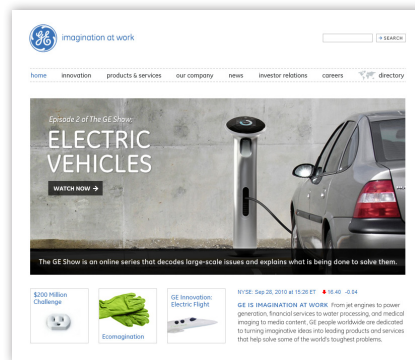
GE imagination at work

» SEARCH

home innovation products & services our company news investor relations careers directory

Episode 2 of The GE Show:

ELECTRIC VEHICLES

WATCH NOW →

The GE Show is an online series that decodes large-scale issues and explains what is being done to solve them.

$200 Million Challenge

Ecomagination

GE Innovation: Electric Flight

NYSE: Sep 28, 2010 at 15:26 ET 16.40 -0.04

GE IS IMAGINATION AT WORK From jet engines to power generation, financial services to water processing, and medical imaging to media content, GE people worldwide are dedicated to turning imaginative ideas into leading products and services that help solve some of the world's toughest problems.